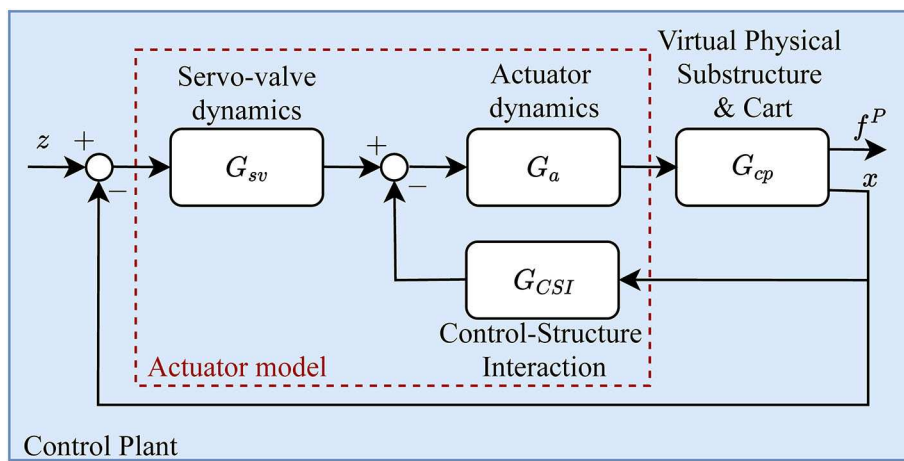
Virtual Physical Substructure & Cart

Servo-valve dynamics

Actuator dynamics

$z$ $+$ $-$

$G_{sv}$

$+$ $-$

$G_a$

$G_{cp}$

$f^P$

$x$

$G_{CSI}$

Control-Structure Interaction

Actuator model

Control Plant